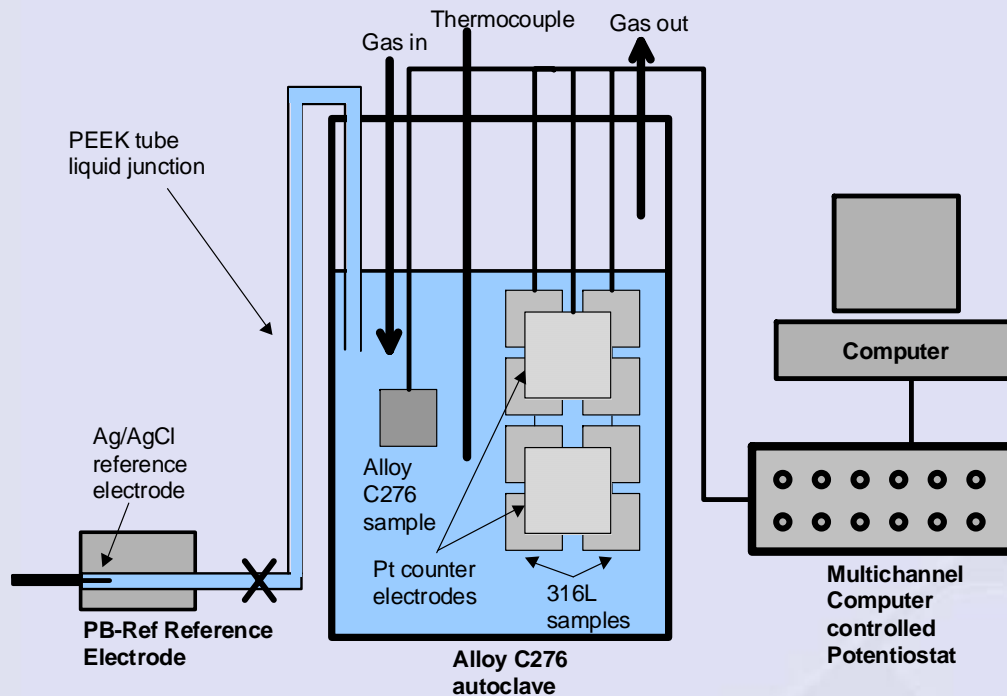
Thermocouple
Gas in
Gas out
PEEK tube
liquid junction
Computer
Ag/AgCl
reference
electrode
Alloy
C276
sample
Pt counter
electrodes
316L
samples
PB-Ref Reference
Electrode
Alloy C276
autoclave
Multichannel
Computer
controlled
Potentiostat